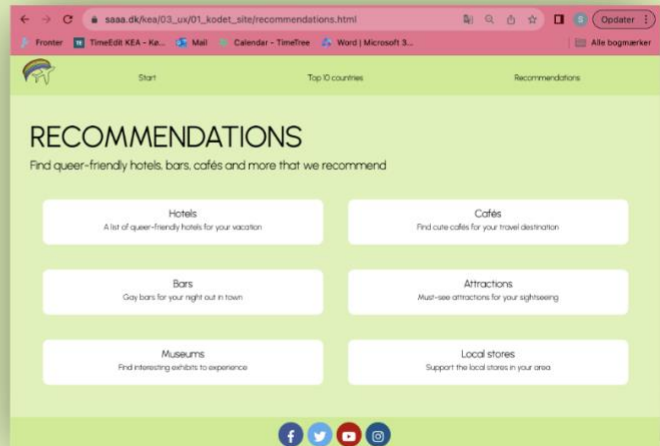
saaa.dk/kea/03_ux/01_kodet_site/recommendations.html

Opdater

Fronter TimeEdit KEA - Ka... Mail Calendar - TimeTree Word | Microsoft 3... Alle bogmærker

Start Top 10 countries Recommendations

RECOMMENDATIONS

Find queer-friendly hotels, bars, cafés and more that we recommend

Hotels
A list of queer-friendly hotels for your vacation

Cafés
Find cute cafés for your travel destination

Bars
Gay bars for your night out in town

Attractions
Must-see attractions for your sightseeing

Museums
Find interesting exhibits to experience

Local stores
Support the local stores in your area